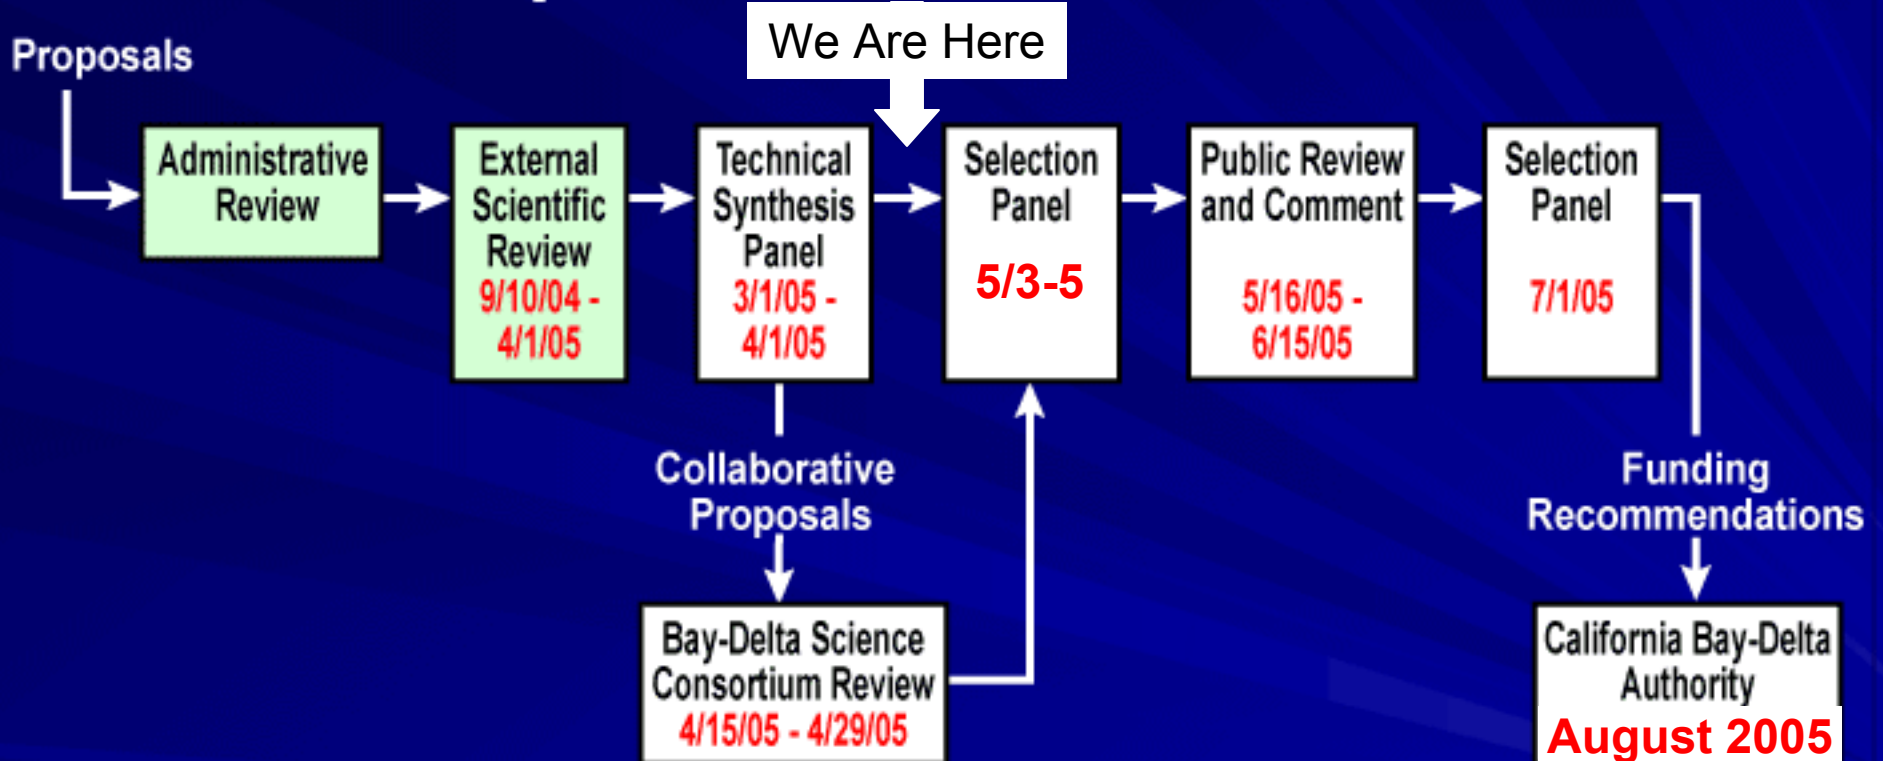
We Are Here

Proposals

Administrative Review

External Scientific Review 9/10/04 - 4/1/05

Technical Synthesis Panel 3/1/05 - 4/1/05

Selection Panel 5/3-5

Public Review and Comment 5/16/05 - 6/15/05

Selection Panel 7/1/05

Collaborative Proposals

Bay-Delta Science Consortium Review 4/15/05 - 4/29/05

Funding Recommendations

California Bay-Delta Authority August 2005